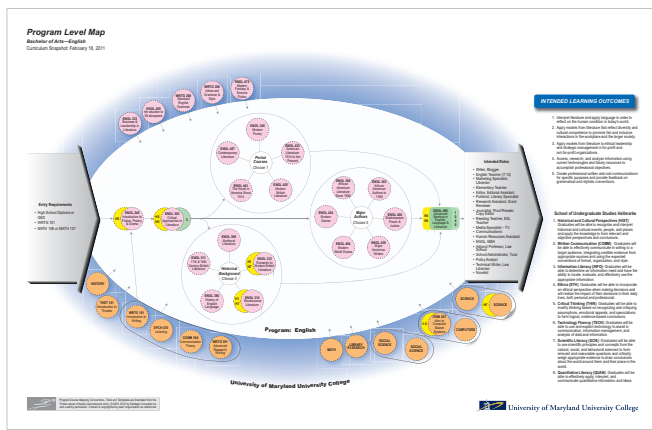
Program Level Map

Bachelor of Arts—English

Curriculum Snapshot: February 16, 2011

INTENDED LEARNING OUTCOMES

1. Interpret literature and apply language in order to reflect on the human condition in today's world.

2. Apply models from literature that reflect diversity and cultural competence to promote fair and inclusive interactions in the workplace and the larger society.

3. Apply models from literature to ethical leadership and strategic management in the profit and not-for-profit organizations.

4. Access, research, and analyze information using current technologies and library resources to accomplish professional objectives.

5. Create professional written and oral communications for specific purposes and provide feedback on grammatical and stylistic conventions.

School of Undergraduate Studies Hallmarks

1. Historical and Cultural Perspectives (HIST): Graduates will be able to recognize and interpret historical and cultural events, people, and places across the timeframe of human history and the spectrum of human culture.

2. Written Communication (COMM): Graduates will be able to effectively communicate in writing to a target audience, integrating credible evidence from appropriate sources and using the expected conventions of format, organization, and style.

3. Information Literacy (INFO): Graduates will be able to determine an information need and have the ability to locate, evaluate, and effectively use the appropriate information.

4. Ethics (ETH): Graduates will be able to incorporate an ethical perspective when making decisions and will realize the impact of their decisions in their daily lives, both personal and professional.

5. Critical Thinking (THIN): Graduates will be able to develop thinking based on recognizing and critiquing assumptions, emotional appeals, and speculations to form logical, evidence-based conclusions.

6. Technology Fluency (TECH): Graduates will be able to use and explain technology to assist in communication, information management and problem solving.

7. Scientific Literacy (SCIE): Graduates will be able to use scientific principles and concepts from the natural, social, and behavioral sciences to form relevant and measurable questions and critically weigh appropriate evidence to draw conclusions about the world around them and their place in the world.

8. Quantitative Literacy (QUAN): Graduates will be able to effectively apply, interpret, and communicate quantitative information and ideas.

Entry Requirements
• High School Diploma or GED
• WRTG 101
• MATH 106 or MATH 107

Intended Roles
• Writer, Blogger
• English Teacher (7-12)
• Marketing Specialist
• Librarian
• Elementary Teacher
• Editor, Editorial Assistant
• Publicist, Literary Specialist
• Research Assistant, Grant Reviewer
• Journalist, Proof Reader, Copy Editor
• Reading Teacher, ESL Teacher
• Media Specialist – TV Communications
• Human Resources Assistant
• ENGL, MBA
• Adjunct Professor, Law School
• School Administrator, Tutor
• Policy Analyst
• Technical Writer, Law Librarian
• Novelist

Period Courses
Choose 3

Major Authors
Choose 2

Historical Background
Choose 2

Program: English

University of Maryland University College

HISTORY
MATH
LIBRARY RESEARCH
SOCIAL SCIENCE
SOCIAL SCIENCE
SCIENCE
SCIENCE
COMPUTING

University of Maryland University College